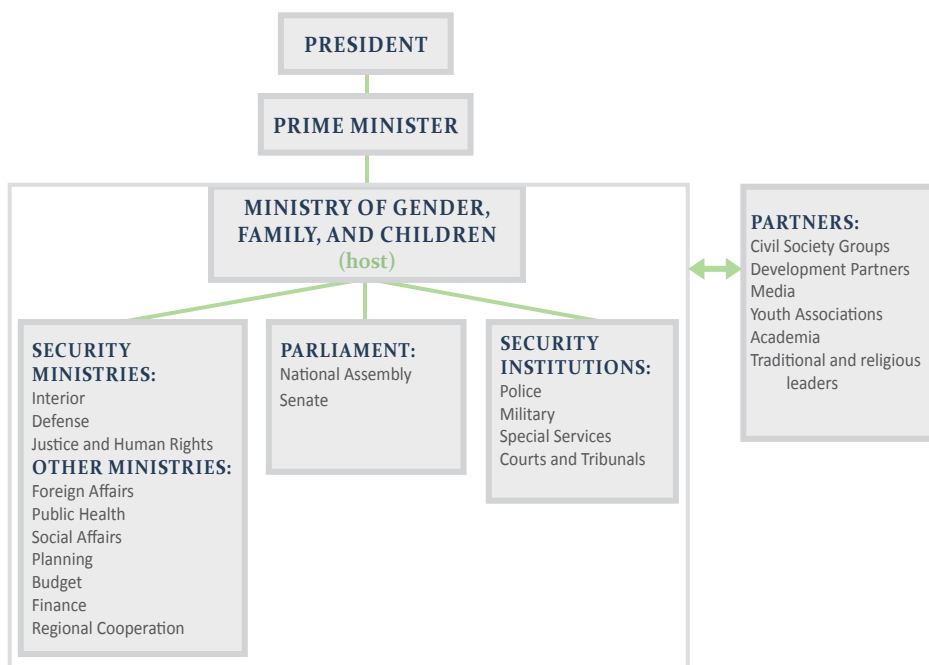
PRESIDENT

PRIME MINISTER

MINISTRY OF GENDER, FAMILY, AND CHILDREN
(host)

SECURITY MINISTRIES:
Interior
Defense
Justice and Human Rights
OTHER MINISTRIES:
Foreign Affairs
Public Health
Social Affairs
Planning
Budget
Finance
Regional Cooperation

PARLIAMENT:
National Assembly
Senate

SECURITY INSTITUTIONS:
Police
Military
Special Services
Courts and Tribunals

PARTNERS:
Civil Society Groups
Development Partners
Media
Youth Associations
Academia
Traditional and religious leaders